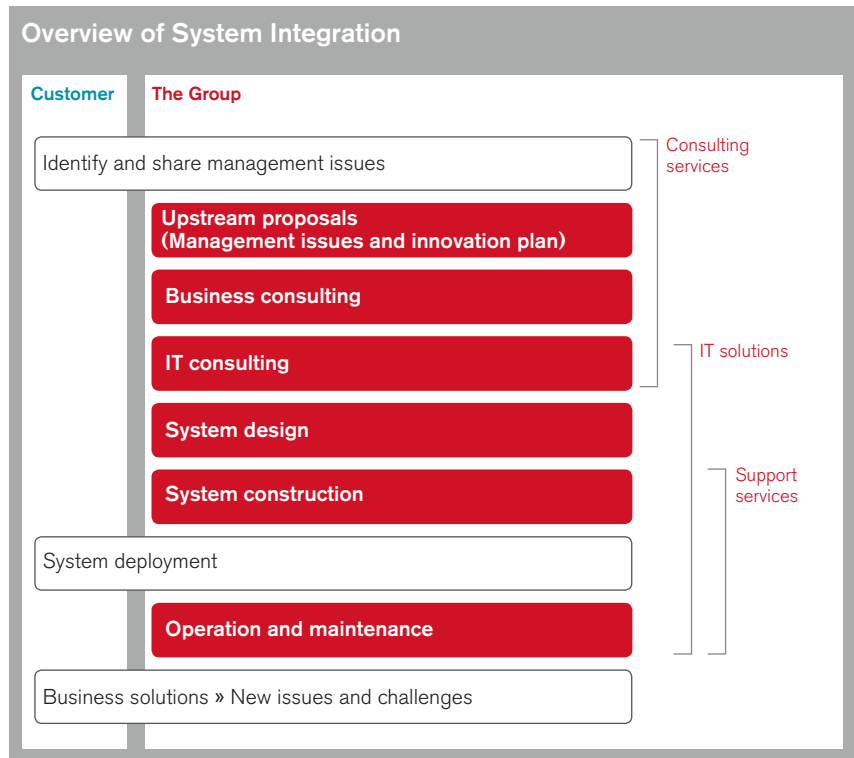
Overview of System Integration

Customer

The Group

Identify and share management issues

Upstream proposals (Management issues and innovation plan)

Business consulting

IT consulting

System design

System construction

System deployment

Operation and maintenance

Business solutions » New issues and challenges

Consulting services

IT solutions

Support services